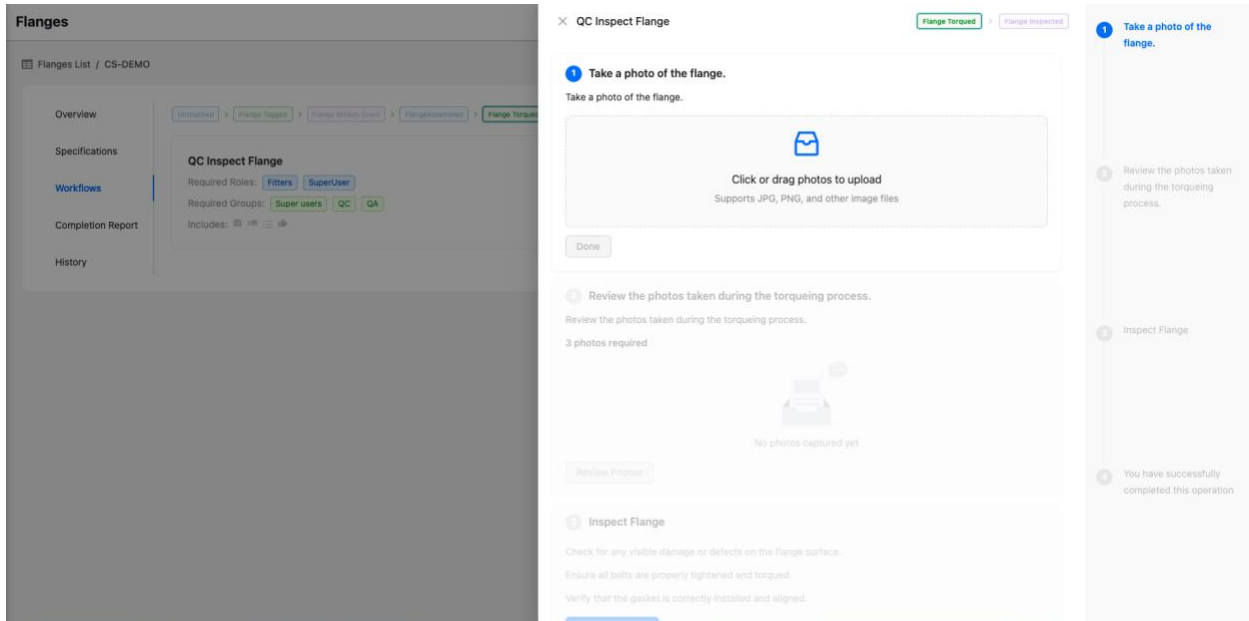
Flanges

Flanges List / CS-DEMO

Overview

Specifications

Workflows

Completion Report

History

Untouched > Flange Tagged > Flange Broken Down > FlangeAssembled > Flange Torqued

QC Inspect Flange

Required Roles: Fitters SuperUser

Required Groups: Super users QC QA

Includes:

× QC Inspect Flange

Flange Torqued > Flange Inspected

1 Take a photo of the flange.

Take a photo of the flange.

Click or drag photos to upload

Supports JPG, PNG, and other image files

Done

2 Review the photos taken during the torqueing process.

Review the photos taken during the torqueing process.

3 photos required

No photos captured yet

Review Photos

3 Inspect Flange

Check for any visible damage or defects on the flange surface.

Ensure all bolts are properly tightened and torqued.

Verify that the gasket is correctly installed and aligned.

1 Take a photo of the flange.

2 Review the photos taken during the torqueing process.

3 Inspect Flange

4 You have successfully completed this operation